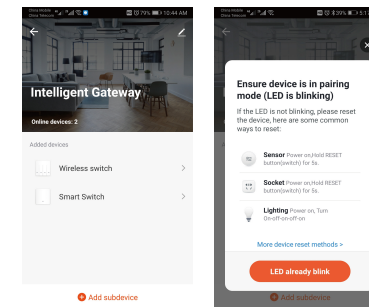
Glass Mobile
Glass Telecom
79% 10:44 AM

Intelligent Gateway

Online devices: 2

Added devices

Wireless switch

Smart Switch

Add subdevice

Glass Mobile
Glass Telecom
39% 5:1

Ensure device is in pairing mode (LED is blinking)

If the LED is not blinking, please reset the device, here are some common ways to reset:

Sensor Power on,Hold RESET button(switch) for 5s.

Socket Power on,Hold RESET button(switch) for 5s.

Lighting Power on, Turn On-off-on-off-on

More device reset methods >

LED already blink

Add subdevice